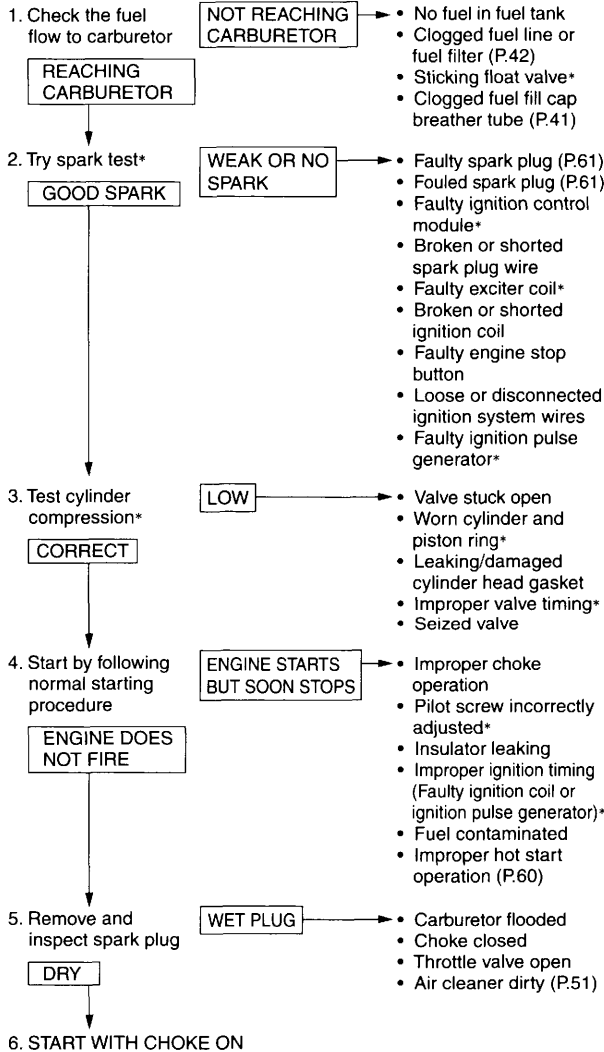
1. Check the fuel flow to carburetor

NOT REACHING CARBURETOR

• No fuel in fuel tank
• Clogged fuel line or fuel filter (P.42)
• Sticking float valve*
• Clogged fuel fill cap breather tube (P.41)

REACHING CARBURETOR

2. Try spark test*

WEAK OR NO SPARK

• Faulty spark plug (P.61)
• Fouled spark plug (P.61)
• Faulty ignition control module*
• Broken or shorted spark plug wire
• Faulty exciter coil*
• Broken or shorted ignition coil
• Faulty engine stop button
• Loose or disconnected ignition system wires
• Faulty ignition pulse generator*

GOOD SPARK

3. Test cylinder compression*

LOW

• Valve stuck open
• Worn cylinder and piston ring*
• Leaking/damaged cylinder head gasket
• Improper valve timing*
• Seized valve

CORRECT

4. Start by following normal starting procedure

ENGINE STARTS BUT SOON STOPS

• Improper choke operation
• Pilot screw incorrectly adjusted*
• Insulator leaking
• Improper ignition timing (Faulty ignition coil or ignition pulse generator)*
• Fuel contaminated
• Improper hot start operation (P.60)

ENGINE DOES NOT FIRE

5. Remove and inspect spark plug

WET PLUG

• Carburetor flooded
• Choke closed
• Throttle valve open
• Air cleaner dirty (P.51)

DRY

6. START WITH CHOKE ON